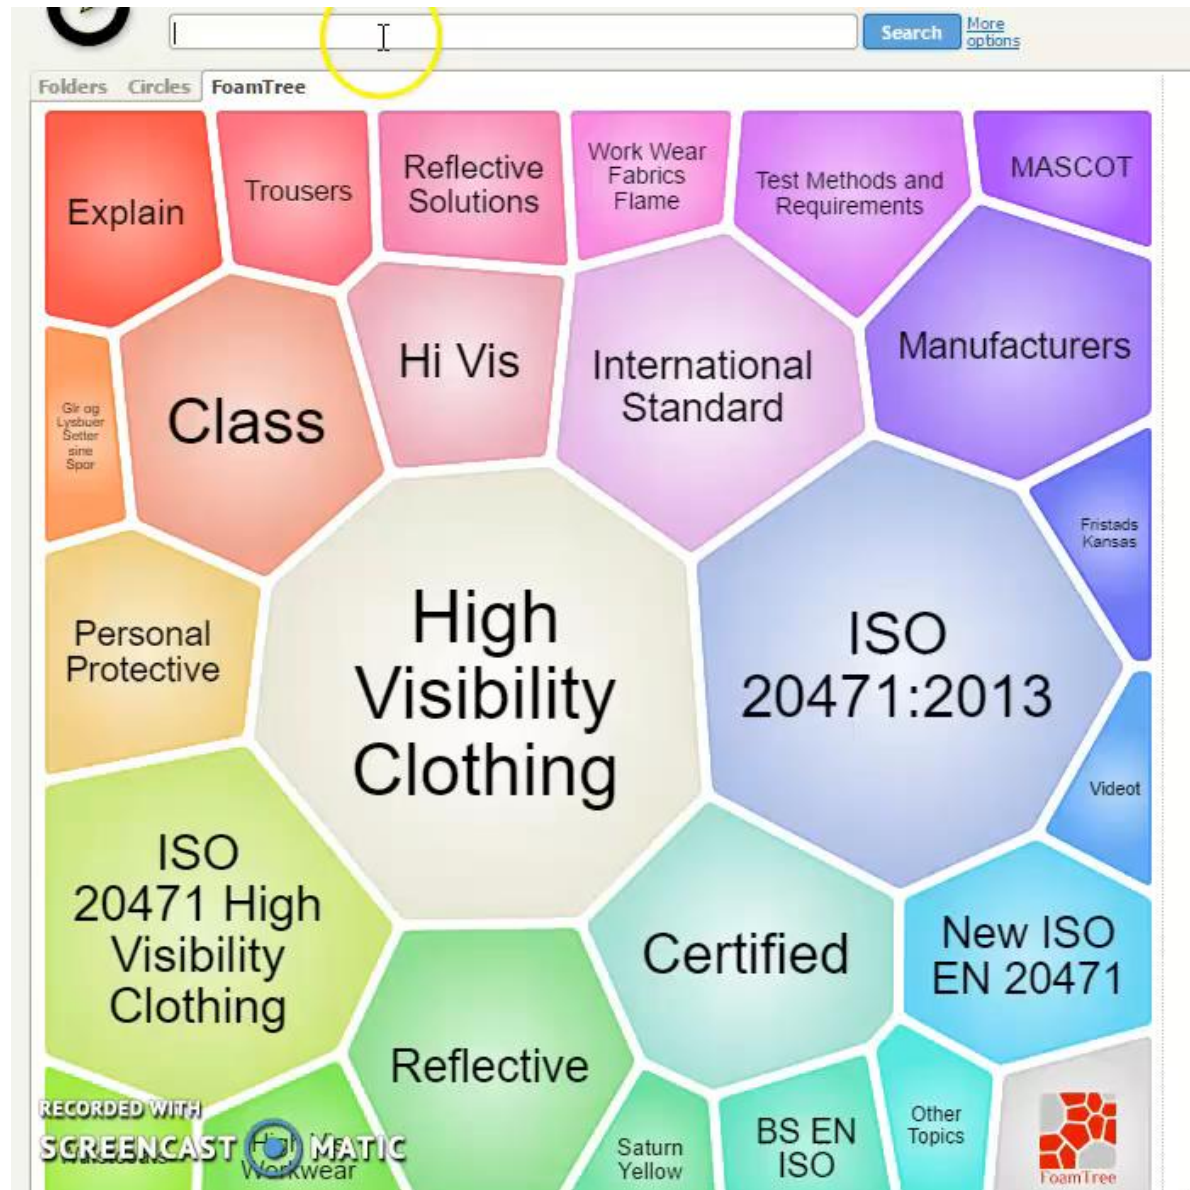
Search More options

Folders Circles FoamTree

Explain

Trousers

Reflective Solutions

Work Wear Fabrics Flame

Test Methods and Requirements

MASCOT

Glr og Lysbuer Setter sine Spor

Class

Hi Vis

International Standard

Manufacturers

Fristads Kansas

Personal Protective

High Visibility Clothing

ISO 20471:2013

Videot

ISO 20471 High Visibility Clothing

Certified

New ISO EN 20471

Reflective

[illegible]

High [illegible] Workwear

Saturn Yellow

BS EN ISO

Other Topics

FoamTree

RECORDED WITH SCREENCAST MATIC